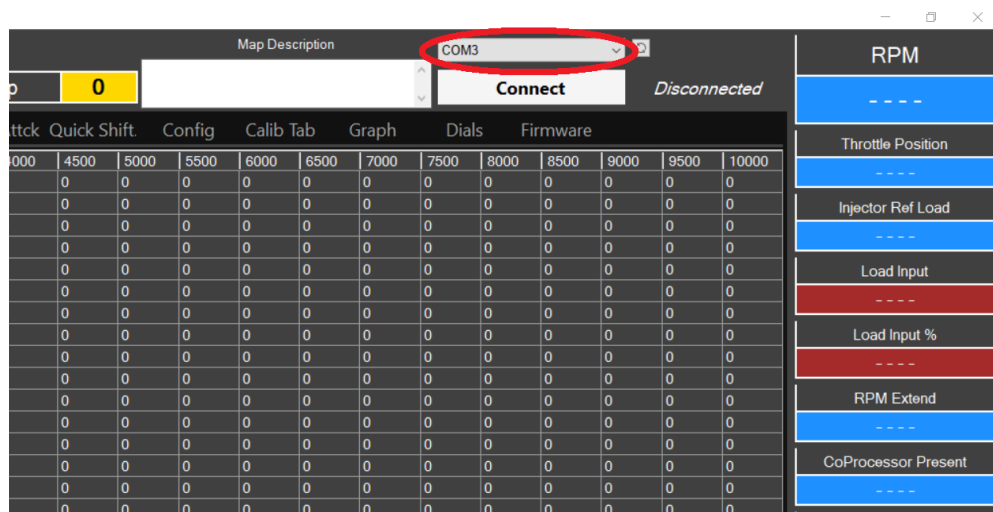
Map Description

COM3

p 0

Connect

Disconnected

RPM

- - - -

ttck Quick Shift. Config Calib Tab Graph Dials Firmware

Throttle Position

- - - -

Injector Ref Load

- - - -

Load Input

- - - -

Load Input %

- - - -

RPM Extend

- - - -

CoProcessor Present

- - - -

| 000 | 4500 | 5000 | 5500 | 6000 | 6500 | 7000 | 7500 | 8000 | 8500 | 9000 | 9500 | 10000 |
|---|---|---|---|---|---|---|---|---|---|---|---|---|
| | 0 | 0 | 0 | 0 | 0 | 0 | 0 | 0 | 0 | 0 | 0 | 0 |
| | 0 | 0 | 0 | 0 | 0 | 0 | 0 | 0 | 0 | 0 | 0 | 0 |
| | 0 | 0 | 0 | 0 | 0 | 0 | 0 | 0 | 0 | 0 | 0 | 0 |
| | 0 | 0 | 0 | 0 | 0 | 0 | 0 | 0 | 0 | 0 | 0 | 0 |
| | 0 | 0 | 0 | 0 | 0 | 0 | 0 | 0 | 0 | 0 | 0 | 0 |
| | 0 | 0 | 0 | 0 | 0 | 0 | 0 | 0 | 0 | 0 | 0 | 0 |
| | 0 | 0 | 0 | 0 | 0 | 0 | 0 | 0 | 0 | 0 | 0 | 0 |
| | 0 | 0 | 0 | 0 | 0 | 0 | 0 | 0 | 0 | 0 | 0 | 0 |
| | 0 | 0 | 0 | 0 | 0 | 0 | 0 | 0 | 0 | 0 | 0 | 0 |
| | 0 | 0 | 0 | 0 | 0 | 0 | 0 | 0 | 0 | 0 | 0 | 0 |
| | 0 | 0 | 0 | 0 | 0 | 0 | 0 | 0 | 0 | 0 | 0 | 0 |
| | 0 | 0 | 0 | 0 | 0 | 0 | 0 | 0 | 0 | 0 | 0 | 0 |
| | 0 | 0 | 0 | 0 | 0 | 0 | 0 | 0 | 0 | 0 | 0 | 0 |
| | 0 | 0 | 0 | 0 | 0 | 0 | 0 | 0 | 0 | 0 | 0 | 0 |
| | 0 | 0 | 0 | 0 | 0 | 0 | 0 | 0 | 0 | 0 | 0 | 0 |
| | 0 | 0 | 0 | 0 | 0 | 0 | 0 | 0 | 0 | 0 | 0 | 0 |